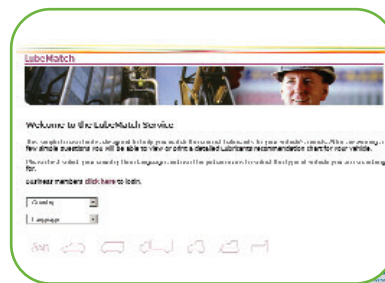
LubeMatch

Welcome to the LubeMatch Service

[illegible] few simple questions you will be able to view or print a detailed lubricants recommendation chart for your vehicle.

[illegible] for.

Business members click here to login.

Country

Language